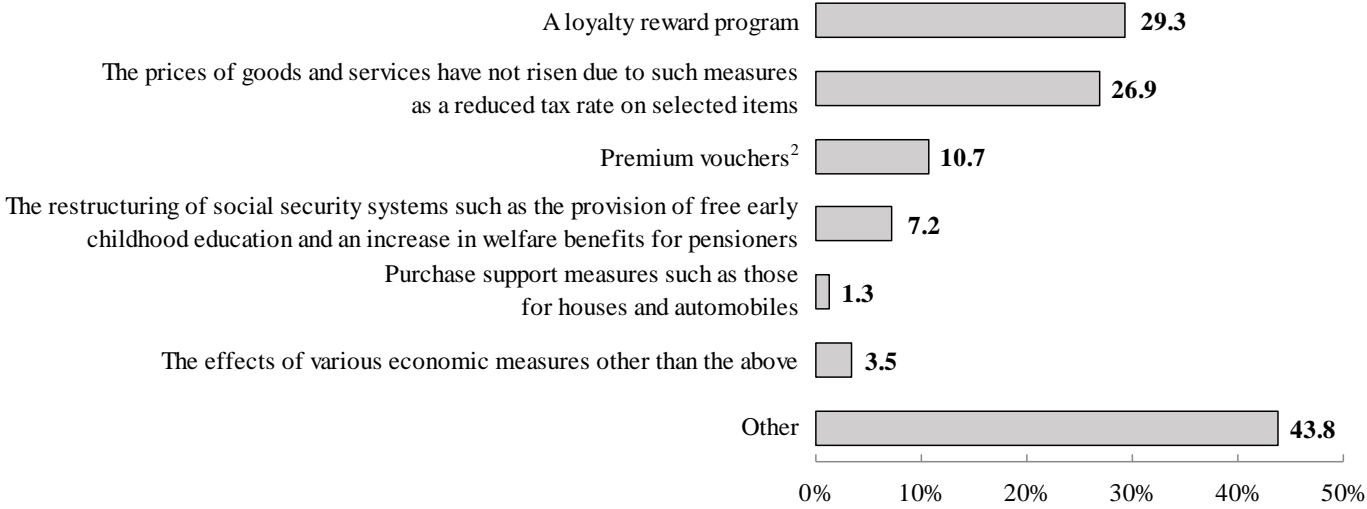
A loyalty reward program 29.3

The prices of goods and services have not risen due to such measures as a reduced tax rate on selected items 26.9

Premium vouchers$^2$ 10.7

The restructuring of social security systems such as the provision of free early childhood education and an increase in welfare benefits for pensioners 7.2

Purchase support measures such as those for houses and automobiles 1.3

The effects of various economic measures other than the above 3.5

Other 43.8

0% 10% 20% 30% 40% 50%